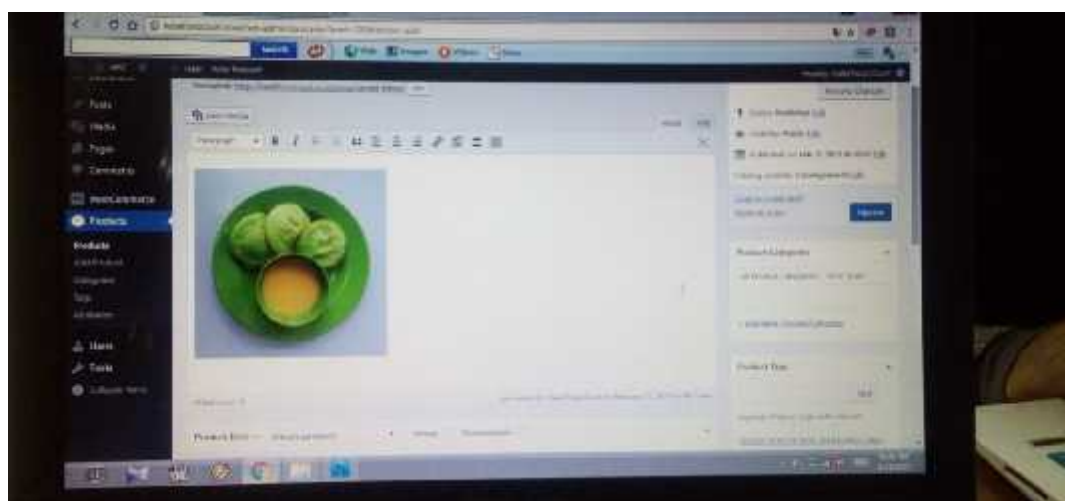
Search

Posts
Media
Pages
Comments
WooCommerce
Products
Products
Add Product
Categories
Tags
Attributes
Users
Tools
Collapse menu

Permalink: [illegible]

Add Media

Paragraph

Preview Changes

Status: Published
Visibility: Public
Published on: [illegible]

Update

Product Categories

Product Tags

Add

Product Data —